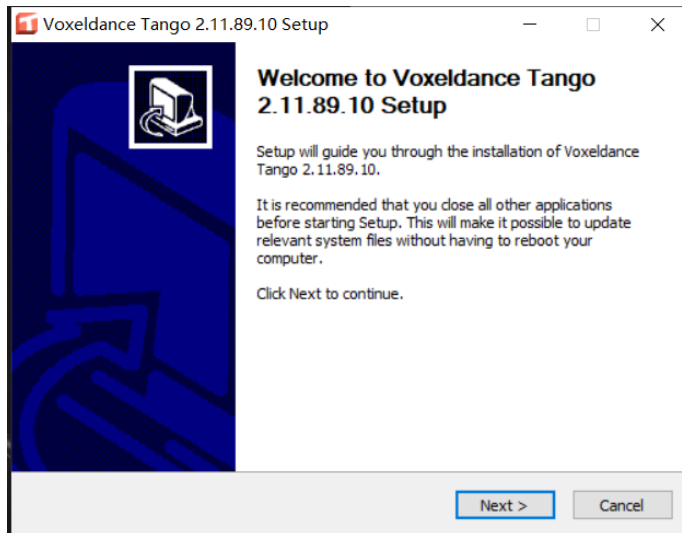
Voxeldance Tango 2.11.89.10 Setup

Welcome to Voxeldance Tango 2.11.89.10 Setup

Setup will guide you through the installation of Voxeldance Tango 2.11.89.10.

It is recommended that you close all other applications before starting Setup. This will make it possible to update relevant system files without having to reboot your computer.

Click Next to continue.

Next >

Cancel